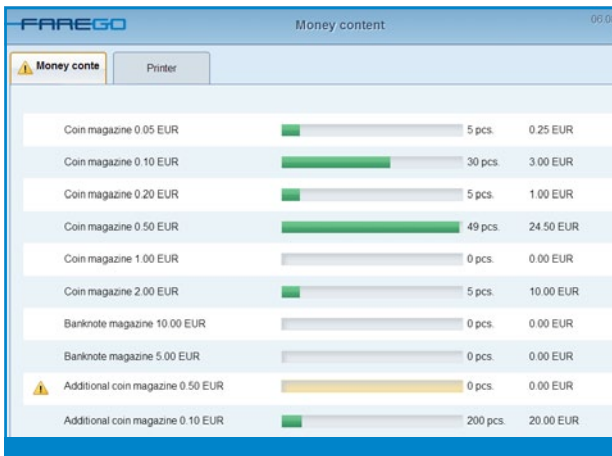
FAREGO

Money content

06.0

Money conte

Printer

| Coin magazine 0.05 EUR | 5 pcs. | 0.25 EUR |
|---|---|---|
| Coin magazine 0.10 EUR | 30 pcs. | 3.00 EUR |
| Coin magazine 0.20 EUR | 5 pcs. | 1.00 EUR |
| Coin magazine 0.50 EUR | 49 pcs. | 24.50 EUR |
| Coin magazine 1.00 EUR | 0 pcs. | 0.00 EUR |
| Coin magazine 2.00 EUR | 5 pcs. | 10.00 EUR |
| Banknote magazine 10.00 EUR | 0 pcs. | 0.00 EUR |
| Banknote magazine 5.00 EUR | 0 pcs. | 0.00 EUR |
| Additional coin magazine 0.50 EUR | 0 pcs. | 0.00 EUR |
| Additional coin magazine 0.10 EUR | 200 pcs. | 20.00 EUR |